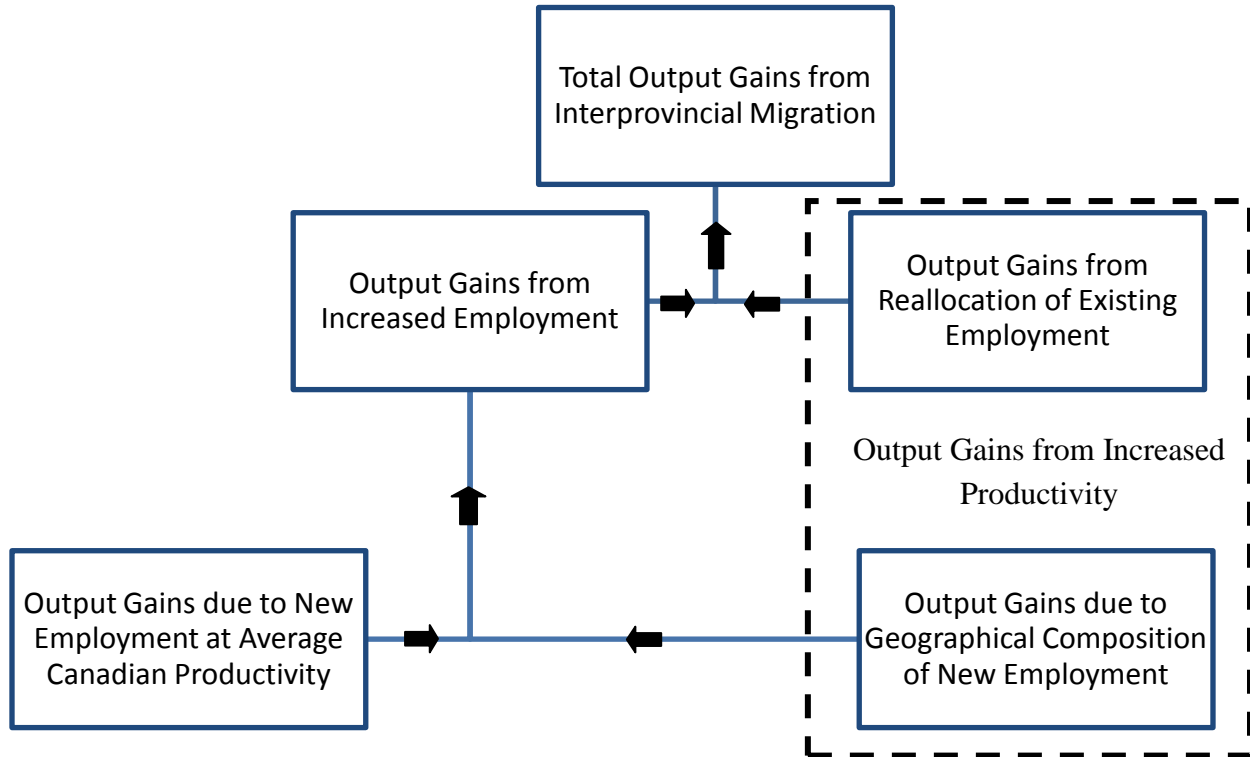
Total Output Gains from Interprovincial Migration

Output Gains from Increased Employment

Output Gains from Reallocation of Existing Employment

Output Gains from Increased Productivity

Output Gains due to New Employment at Average Canadian Productivity

Output Gains due to Geographical Composition of New Employment